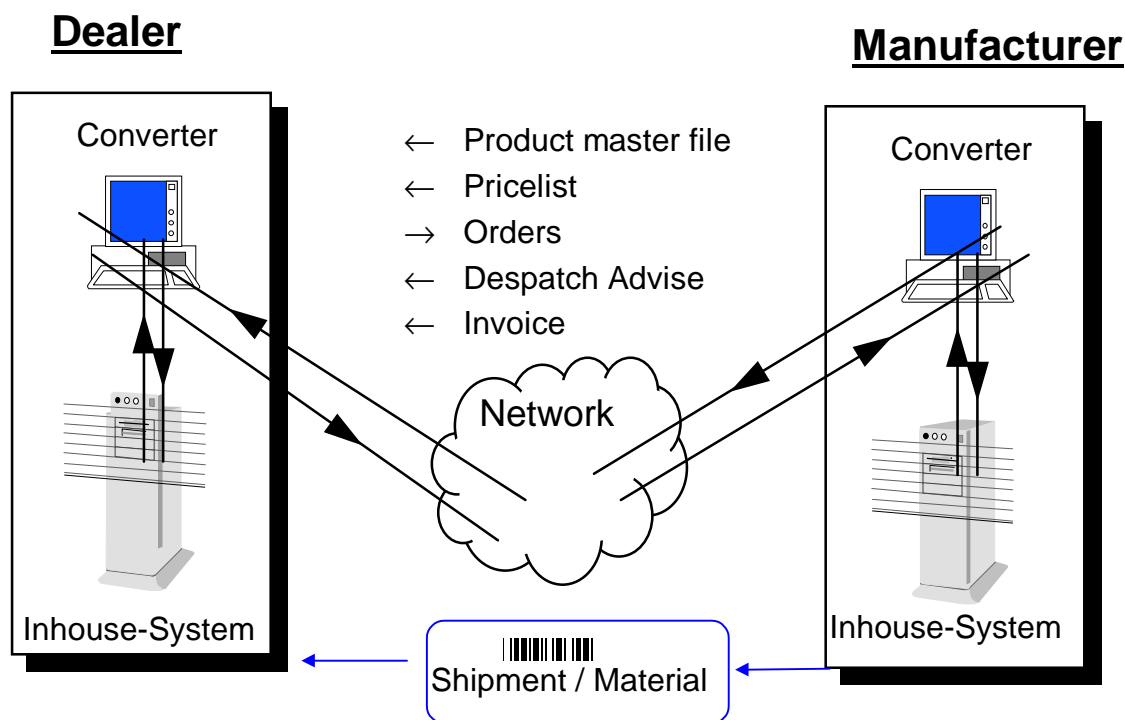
Dealer

Manufacturer

Converter

Inhouse-System

$\leftarrow$ Product master file
$\leftarrow$ Pricelist
$\rightarrow$ Orders
$\leftarrow$ Despatch Advise
$\leftarrow$ Invoice

Network

Converter

Inhouse-System

Shipment / Material